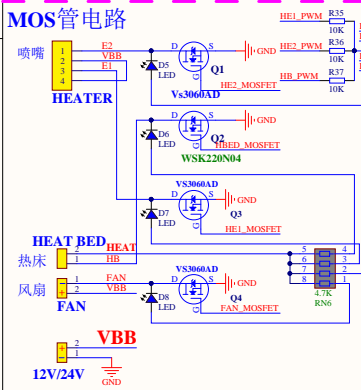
MOS管电路

喷嘴
1
2
3
4
E2
VBB
E1
HEATER

D5
LED
D
S
G
Q1
Vs3060AD
GND
HE2_MOSFET

HE1_PWM
R35
10K
HE2_PWM
R36
10K
HB_PWM
R37
10K

D6
LED
D
S
G
Q2
WSK220N04
HBED_MOSFET

VS3060AD
D7
LED
D
S
G
Q3
GND
HE1_MOSFET

HEAT BED
HEAT
热床
1
2
HB

风扇
1
2
FAN
VBB
FAN

VS3060AD
D8
LED
D
S
G
Q4
GND
FAN_MOSFET

5
6
7
8
4
3
2
1
4.7K
RN6

VBB
2
1
12V/24V
GND